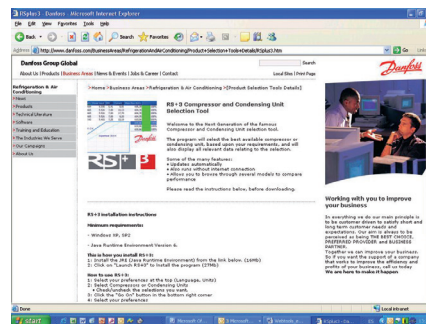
RSplus3 - Danfoss - Microsoft Internet Explorer

File Edit View Favorites Tools Help

Back Search Favorites

Address http://www.danfoss.com/BusinessAreas/RefrigerationAndAirConditioning/Product+Selection+Tools+Details/RSplus3.htm

Go Links

Danfoss Group Global

Search

About Us | Products | Business Areas | News & Events | Jobs & Career | Contact

Local Sites | Print Page

Danfoss

Refrigeration & Air Conditioning

News

Products

Technical Literature

Software

Training and Education

The Industries We Serve

Our Campaigns

About Us

>Home >Business Areas >Refrigeration & Air Conditioning >[Product Selection Tools Details]

RS+3 Compressor and Condensing Unit Selection Tool

Welcome to the Next Generation of the famous Compressor and Condensing Unit selection tool.

The program will select the best available compressor or condensing unit, based upon your requirements, and will also display all relevant data relating to the selection.

Some of the many features:
• Updates automatically
• Also runs without internet connection
• Allows you to browse through several models to compare performance

Please read the instructions below, before downloading.

RS+3

RS+3 installation instructions

Minimum requirements

- Windows XP, SP2

- Java Runtime Environment Version 6.

This is how you install RS+3:
1: Install the JRE (Java Runtime Environment) from the link below. (16Mb)
2: Click on "Launch RS+3" to install the program (27Mb)

How to use RS+3:
1: Select your preferences at the top (Language, Units)
2: Select Compressors or Condensing Units
 • Check/uncheck the selections you want.
3: Click the "Go On" button in the bottom right corner
4: Select your preference

Working with you to improve your business

In everything we do our main principle is to be customer driven to satisfy short and long term customer needs and expectations. Our aim is always to be perceived as being THE BEST CHOICE, PREFERRED PROVIDER, and BUSINESS PARTNER.
Together we can improve our business: So if you want the support of a company that works to improve the efficiency and profits of your business, call us today
We are here to make it happen

Done

Local intranet

start

Microsoft Ot...

RSplus3 - D...

Microsoft ...

Notebook_e...